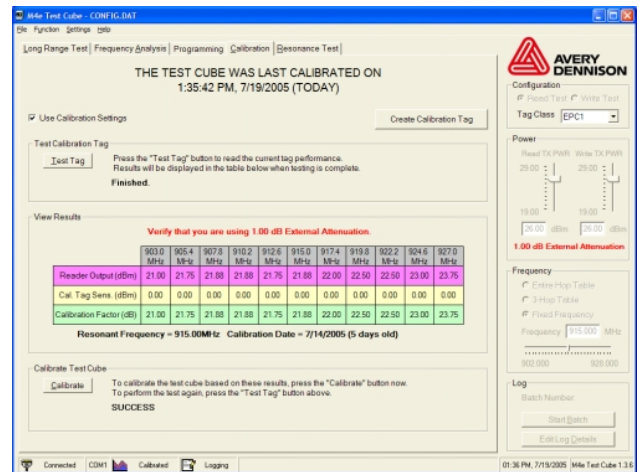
M4e Test Cube - CONFIG.DAT

File Function Settings Help

Long Range Test | Frequency Analysis | Programming | Calibration | Resonance Test |

THE TEST CUBE WAS LAST CALIBRATED ON
1:35:42 PM, 7/19/2005 (TODAY)

Use Calibration Settings

Create Calibration Tag

Test Calibration Tag

Test Tag

Press the "Test Tag" button to read the current tag performance. Results will be displayed in the table below when testing is complete.

Finished.

View Results

Verify that you are using 1.00 dB External Attenuation.

| | 903.0 MHz | 905.4 MHz | 907.8 MHz | 910.2 MHz | 912.6 MHz | 915.0 MHz | 917.4 MHz | 919.8 MHz | 922.2 MHz | 924.6 MHz | 927.0 MHz |
|---|---|---|---|---|---|---|---|---|---|---|---|
| Reader Output (dBm) | 21.00 | 21.75 | 21.88 | 21.88 | 21.75 | 21.88 | 22.00 | 22.50 | 22.50 | 23.00 | 23.75 |
| Cal. Tag Sens. (dBm) | 0.00 | 0.00 | 0.00 | 0.00 | 0.00 | 0.00 | 0.00 | 0.00 | 0.00 | 0.00 | 0.00 |
| Calibration Factor (dB) | 21.00 | 21.75 | 21.88 | 21.88 | 21.75 | 21.88 | 22.00 | 22.50 | 22.50 | 23.00 | 23.75 |

Resonant Frequency = 915.00MHz Calibration Date = 7/14/2005 (5 days old)

Calibrate Test Cube

Calibrate

To calibrate the test cube based on these results, press the "Calibrate" button now. To perform the test again, press the "Test Tag" button above.

SUCCESS

AVERY DENNISON

Configuration

Read Test Write Test

Tag Class EPC1

Power

Read TX PWR Write TX PWR

29.00

29.00

19.00

19.00

26.00 dBm 26.00 dBm

1.00 dB External Attenuation

Frequency

Entire Hop Table

3-Hop Table

Fixed Frequency

Frequency 915.000 MHz

902.000 928.000

Log

Batch Number

Start Batch

Edit Log Details

Connected COM1 Calibrated Logging

01:36 PM, 7/19/2005 M4e Test Cube 1.3.6